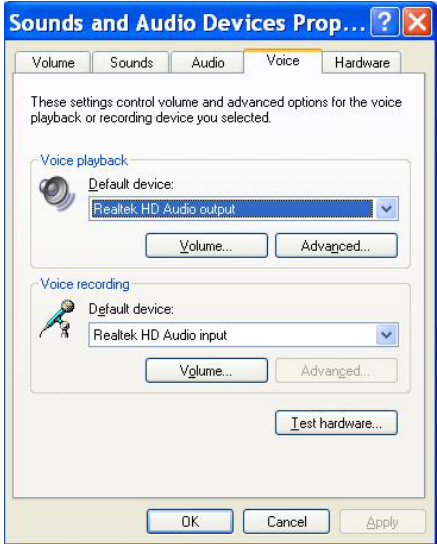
Sounds and Audio Devices Prop...

Volume | Sounds | Audio | Voice | Hardware

These settings control volume and advanced options for the voice playback or recording device you selected.

Voice playback

Default device:

Realtek HD Audio output

Volume...

Advanced...

Voice recording

Default device:

Realtek HD Audio input

Volume...

Advanced...

Test hardware...

OK

Cancel

Apply